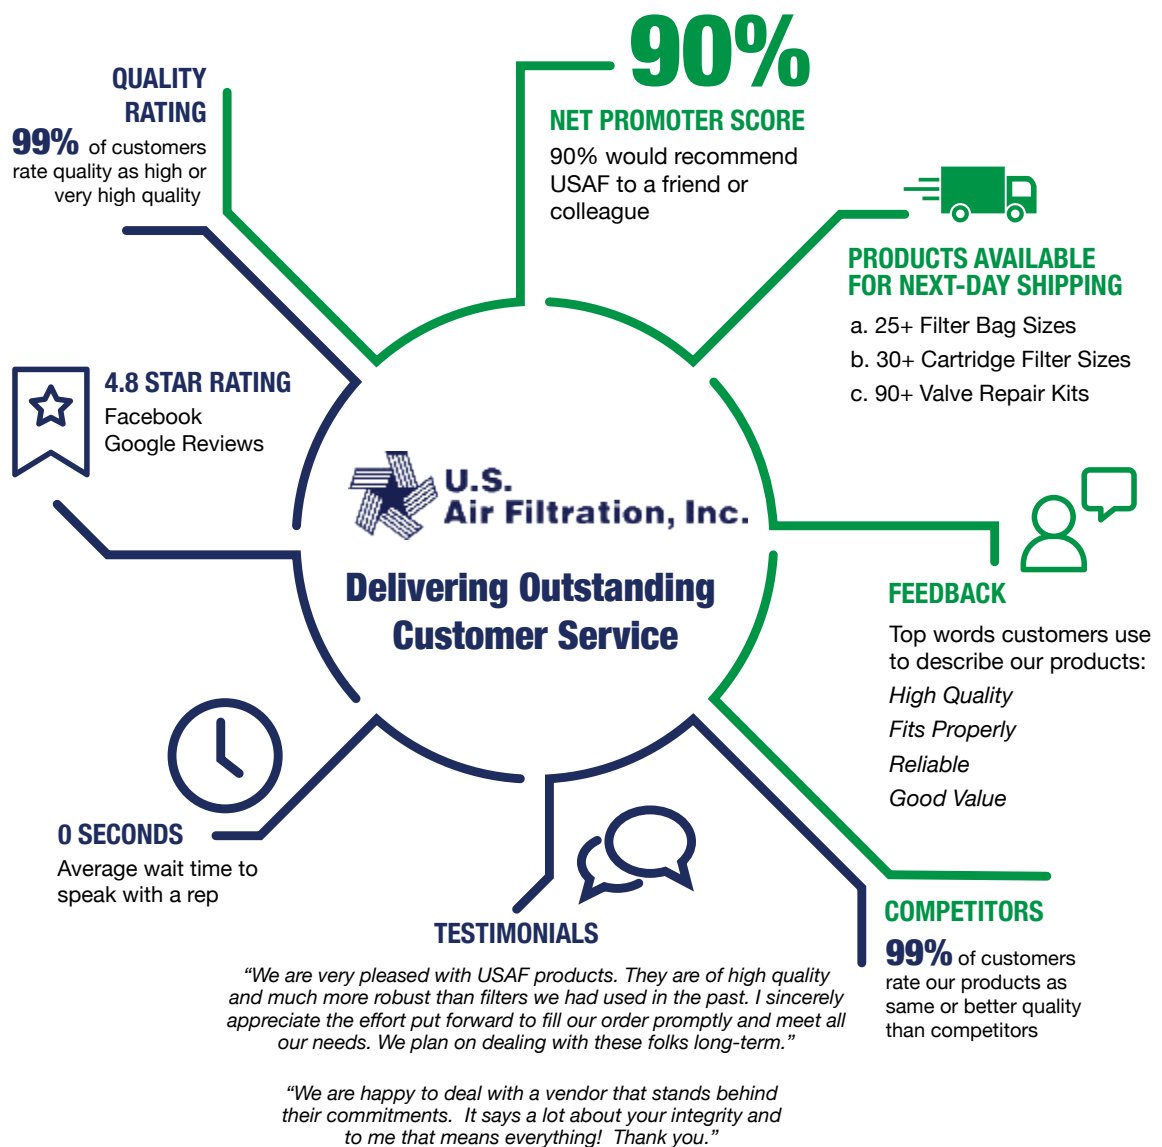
QUALITY RATING

99% of customers rate quality as high or very high quality

90%

NET PROMOTER SCORE

90% would recommend USAF to a friend or colleague

PRODUCTS AVAILABLE FOR NEXT-DAY SHIPPING

a. 25+ Filter Bag Sizes
b. 30+ Cartridge Filter Sizes
c. 90+ Valve Repair Kits

4.8 STAR RATING

Facebook
Google Reviews

U.S. Air Filtration, Inc.

Delivering Outstanding Customer Service

FEEDBACK

Top words customers use to describe our products:

*High Quality*
*Fits Properly*
*Reliable*
*Good Value*

0 SECONDS

Average wait time to speak with a rep

TESTIMONIALS

*"We are very pleased with USAF products. They are of high quality and much more robust than filters we had used in the past. I sincerely appreciate the effort put forward to fill our order promptly and meet all our needs. We plan on dealing with these folks long-term."*

*"We are happy to deal with a vendor that stands behind their commitments. It says a lot about your integrity and to me that means everything! Thank you."*

COMPETITORS

99% of customers rate our products as same or better quality than competitors